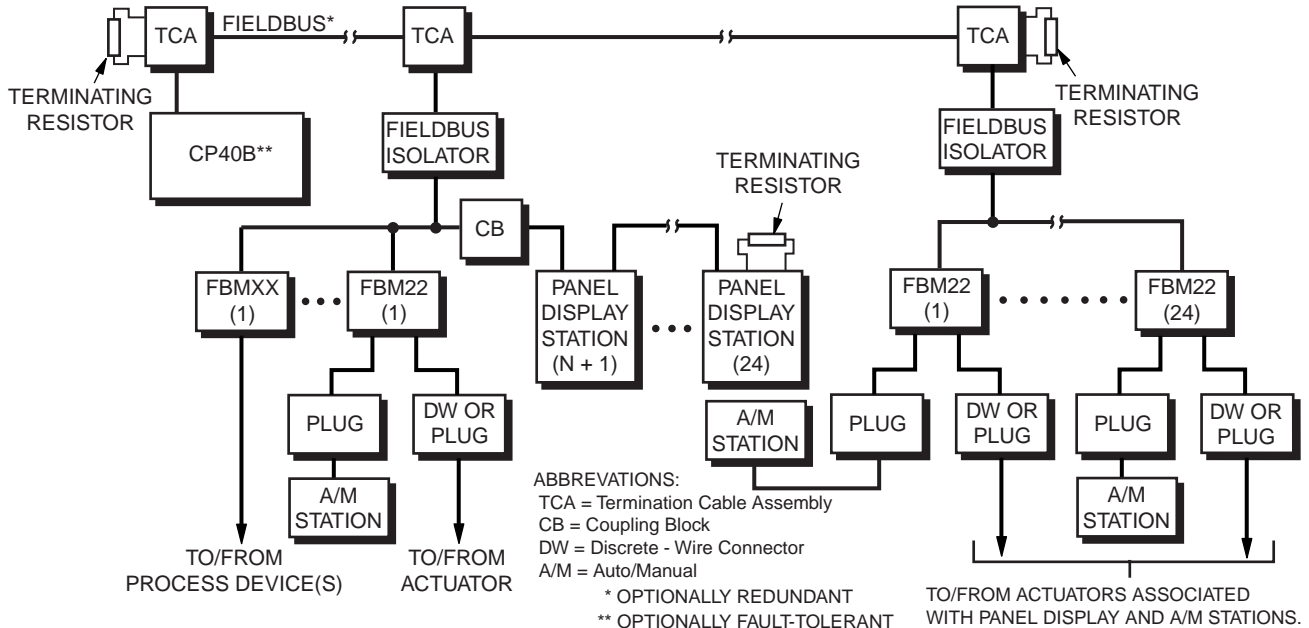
TCA
FIELDBUS*
TCA
TCA
TERMINATING RESISTOR
TERMINATING RESISTOR
CP40B**
FIELDBUS ISOLATOR
FIELDBUS ISOLATOR
TERMINATING RESISTOR
CB
FBMXX (1)
FBM22 (1)
PANEL DISPLAY STATION (N + 1)
PANEL DISPLAY STATION (24)
FBM22 (1)
FBM22 (24)
PLUG
DW OR PLUG
A/M STATION
PLUG
DW OR PLUG
PLUG
DW OR PLUG
A/M STATION
A/M STATION
TO/FROM PROCESS DEVICE(S)
TO/FROM ACTUATOR

ABBREVATIONS:
TCA = Termination Cable Assembly
CB = Coupling Block
DW = Discrete - Wire Connector
A/M = Auto/Manual
* OPTIONALLY REDUNDANT
** OPTIONALLY FAULT-TOLERANT

TO/FROM ACTUATORS ASSOCIATED WITH PANEL DISPLAY AND A/M STATIONS.